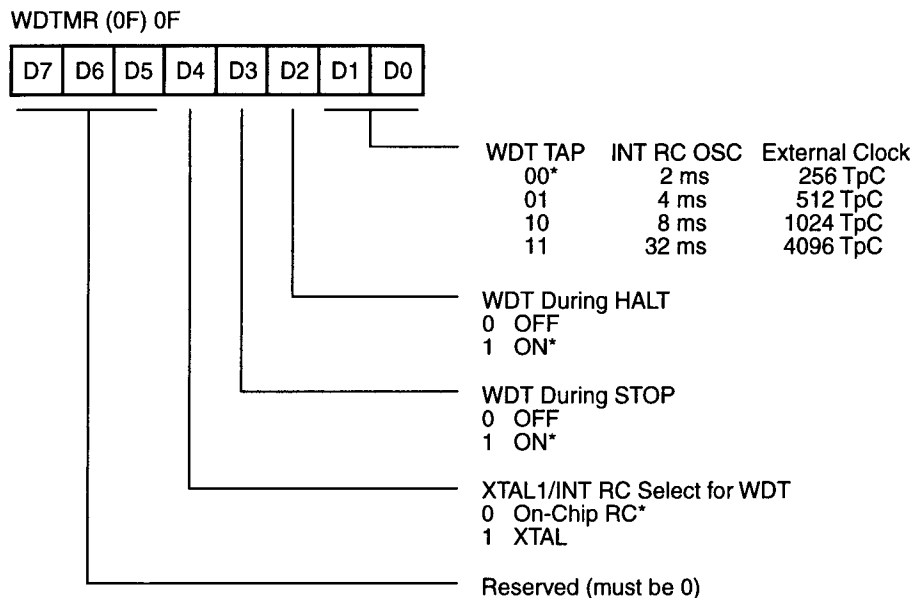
WDTMR (0F) 0F

| D7 | D6 | D5 | D4 | D3 | D2 | D1 | D0 |
|---|---|---|---|---|---|---|---|

| WDT TAP | INT RC OSC | External Clock |
|---|---|---|
| 00* | 2 ms | 256 TpC |
| 01 | 4 ms | 512 TpC |
| 10 | 8 ms | 1024 TpC |
| 11 | 32 ms | 4096 TpC |

WDT During HALT
0 OFF
1 ON*

WDT During STOP
0 OFF
1 ON*

XTAL1/INT RC Select for WDT
0 On-Chip RC*
1 XTAL

Reserved (must be 0)